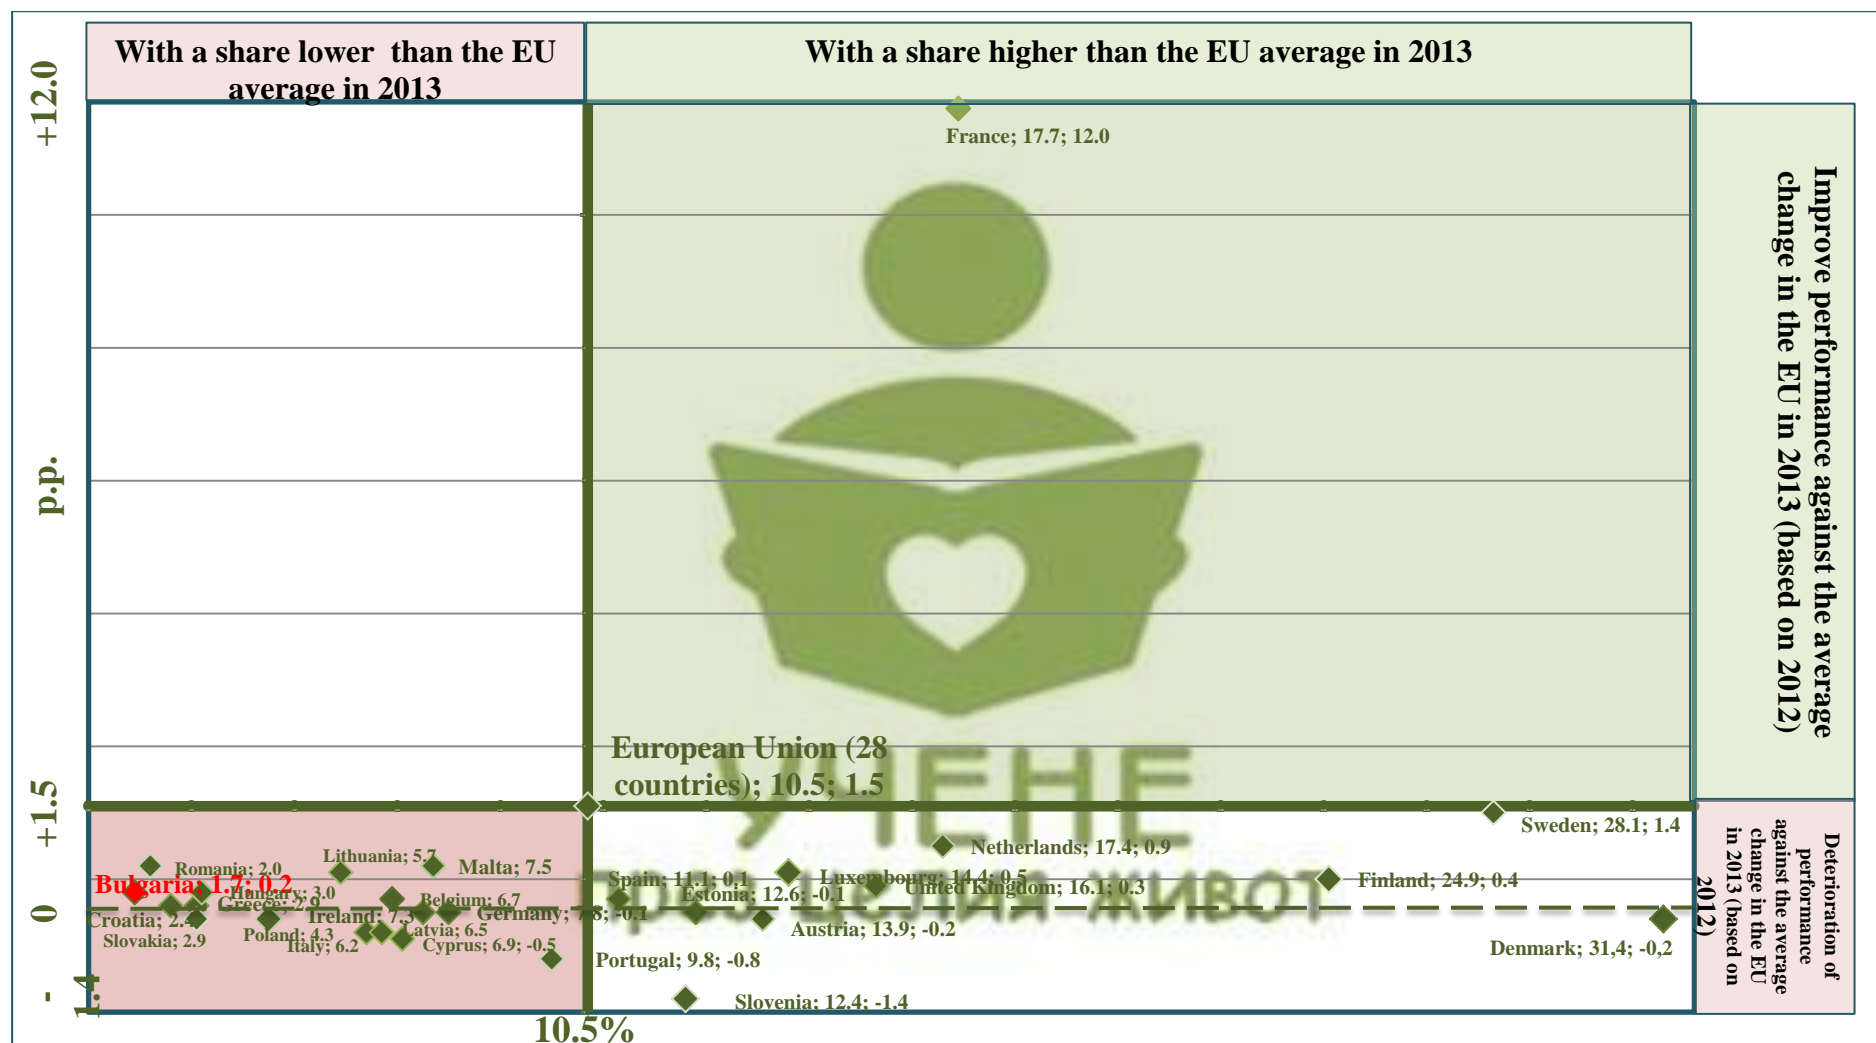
With a share lower than the EU average in 2013

With a share higher than the EU average in 2013

+12.0

p.p.

+1.5

0

- 1.4

France; 17.7; 12.0

Improve performance against the average change in the EU in 2013 (based on 2012)

European Union (28 countries); 10.5; 1.5

УЧЕНЕ

ПРЕЗ ЦЕЛИЯ ЖИВОТ

Sweden; 28.1; 1.4

Deterioration of performance against the average change in the EU in 2013 (based on 2012)

Netherlands; 17.4; 0.9

Lithuania; 5.7

Malta; 7.5

Romania; 2.0

Bulgaria; 1.7; 0.2

Hungary; 3.0

Greece; 2.9

Belgium; 6.7

Ireland; 7.3

Germany; 7.8; -0.1

Croatia; 2.4

Slovakia; 2.9

Poland; 4.3

Latvia; 6.5

Italy; 6.2

Cyprus; 6.9; -0.5

Spain; 11.1; 0.1

Luxembourg; 14.4; 0.5

Estonia; 12.6; -0.1

United Kingdom; 16.1; 0.3

Finland; 24.9; 0.4

Austria; 13.9; -0.2

Denmark; 31,4; -0,2

Portugal; 9.8; -0.8

Slovenia; 12.4; -1.4

10.5%